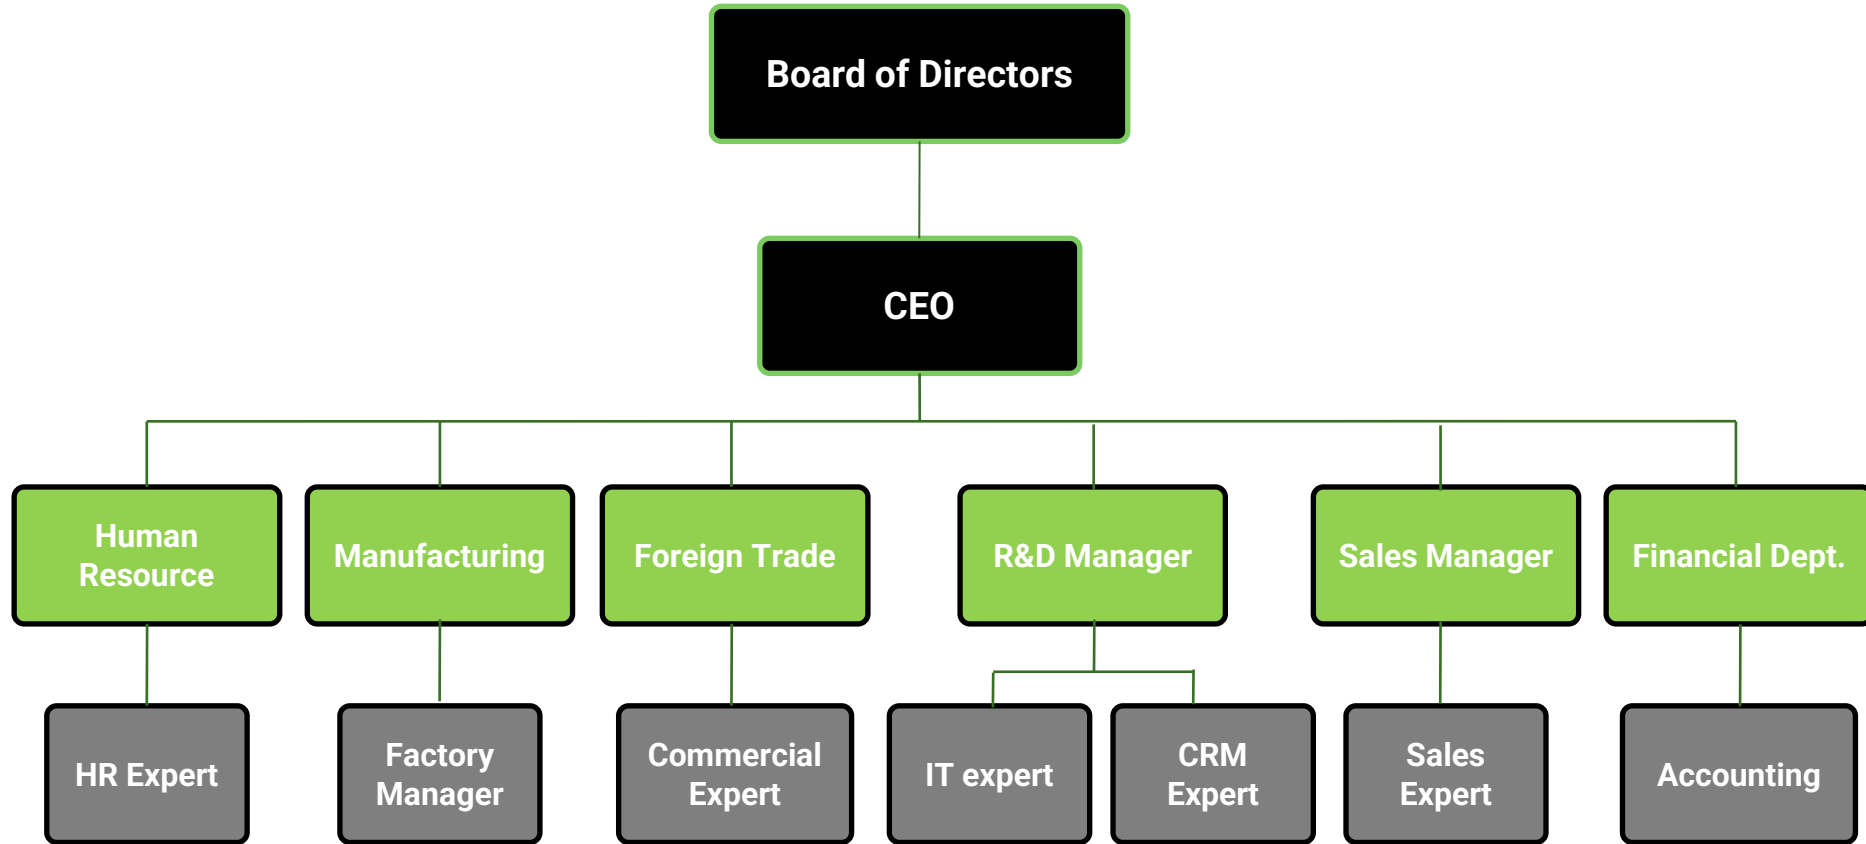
Board of Directors

CEO

Human Resource

Manufacturing

Foreign Trade

R&D Manager

Sales Manager

Financial Dept.

HR Expert

Factory Manager

Commercial Expert

IT expert

CRM Expert

Sales Expert

Accounting